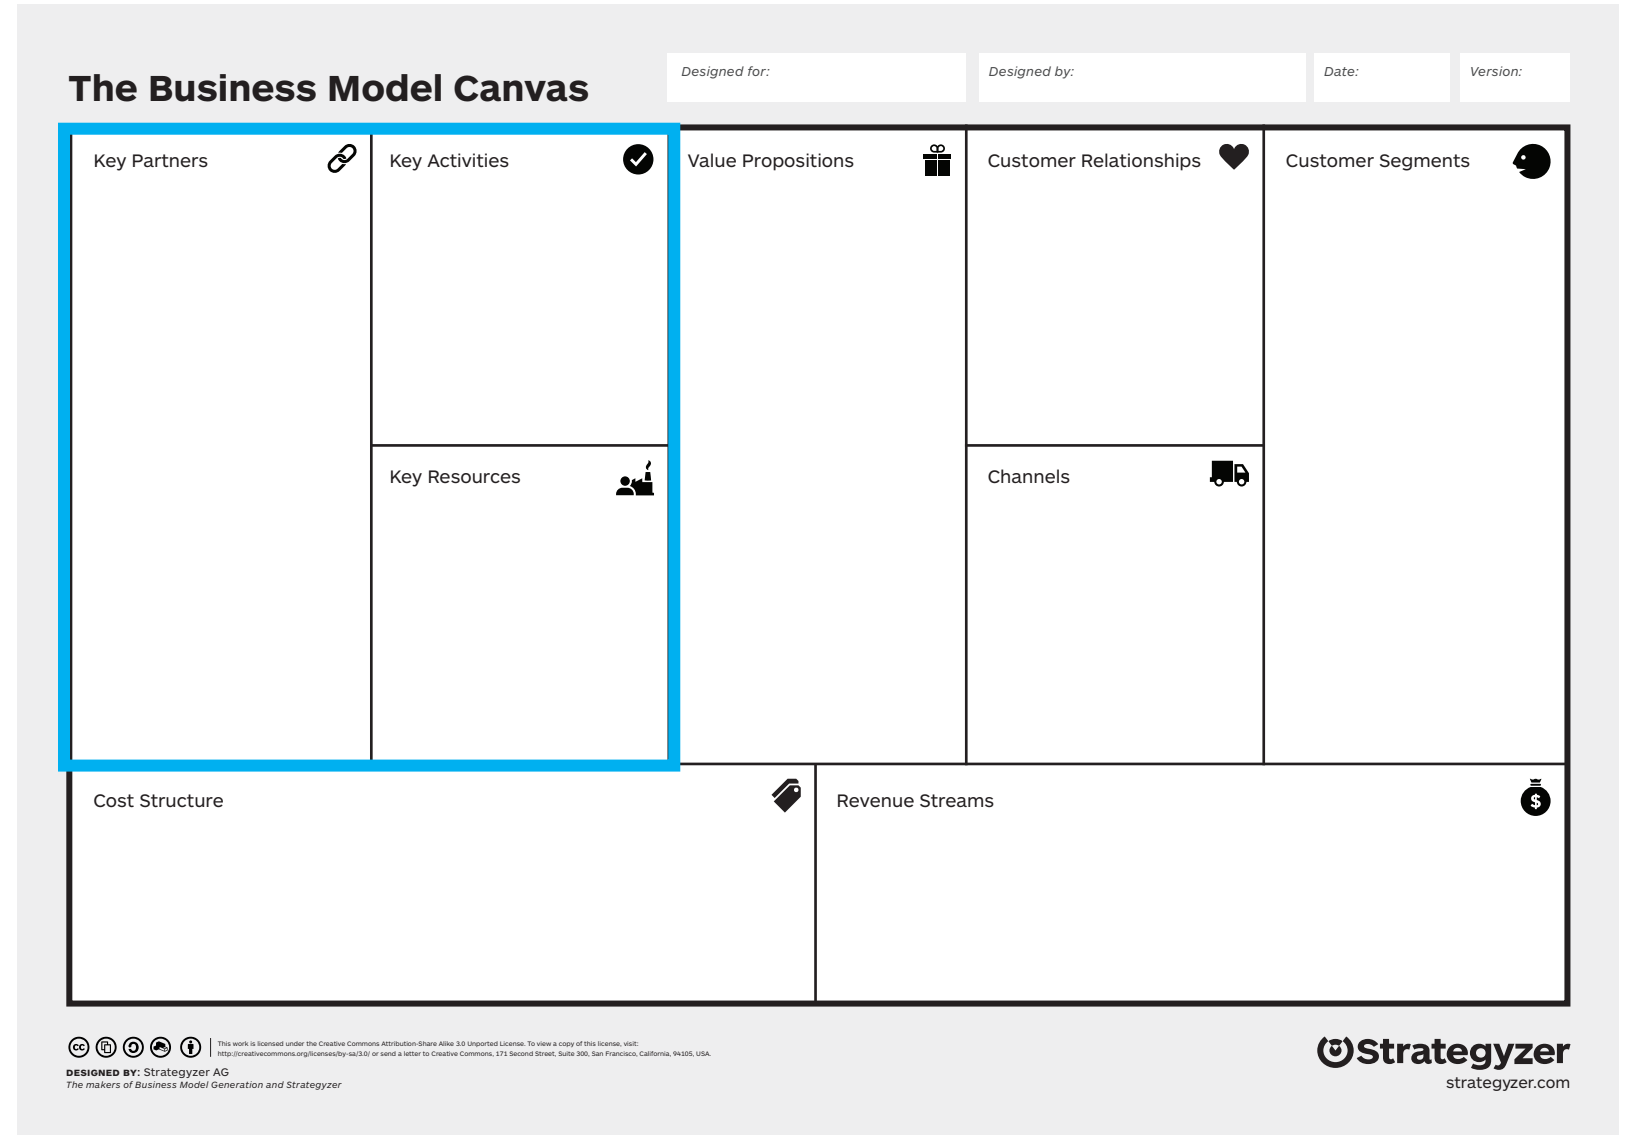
The Business Model Canvas

Designed for:

Designed by:

Date:

Version:

Key Partners

Key Activities

Key Resources

Value Propositions

Customer Relationships

Channels

Customer Segments

Cost Structure

Revenue Streams

$

This work is licensed under the Creative Commons Attribution-Share Alike 3.0 Unported License. To view a copy of this license, visit: http://creativecommons.org/licenses/by-sa/3.0/ or send a letter to Creative Commons, 171 Second Street, Suite 300, San Francisco, California, 94105, USA.

DESIGNED BY: Strategyzer AG
The makers of Business Model Generation and Strategyzer

Strategyzer
strategyzer.com